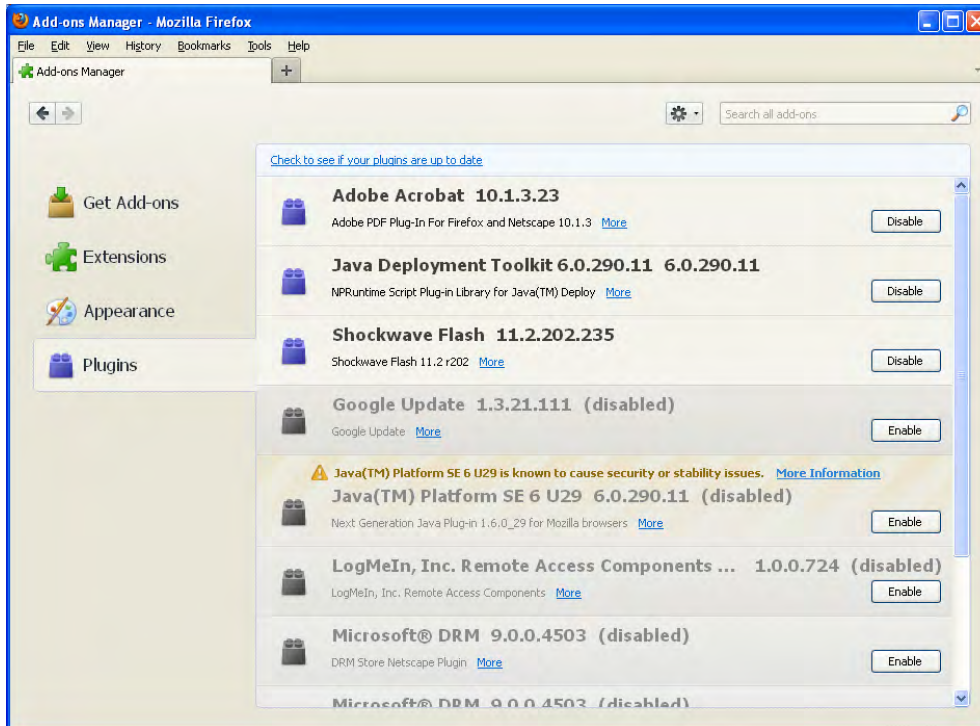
Add-ons Manager - Mozilla Firefox

File Edit View History Bookmarks Tools Help

Add-ons Manager +

Search all add-ons

Check to see if your plugins are up to date

Get Add-ons

Extensions

Appearance

Plugins

Adobe Acrobat 10.1.3.23
Adobe PDF Plug-In For Firefox and Netscape 10.1.3 More
Disable

Java Deployment Toolkit 6.0.290.11 6.0.290.11
NPRuntime Script Plug-in Library for Java(TM) Deploy More
Disable

Shockwave Flash 11.2.202.235
Shockwave Flash 11.2 r202 More
Disable

Google Update 1.3.21.111 (disabled)
Google Update More
Enable

Java(TM) Platform SE 6 U29 is known to cause security or stability issues. More Information
Java(TM) Platform SE 6 U29 6.0.290.11 (disabled)
Next Generation Java Plug-in 1.6.0_29 for Mozilla browsers More
Enable

LogMeIn, Inc. Remote Access Components ... 1.0.0.724 (disabled)
LogMeIn, Inc. Remote Access Components More
Enable

Microsoft® DRM 9.0.0.4503 (disabled)
DRM Store Netscape Plugin More
Enable

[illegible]